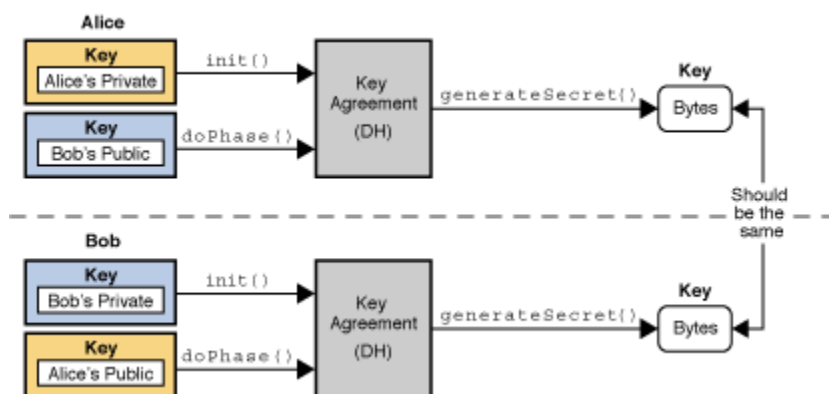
Alice

Key
Alice's Private

init()

Key
Bob's Public

doPhase()

Key
Agreement
(DH)

generateSecret()

Key
Bytes

Should be the same

Bob

Key
Bob's Private

init()

Key
Alice's Public

doPhase()

Key
Agreement
(DH)

generateSecret()

Key
Bytes